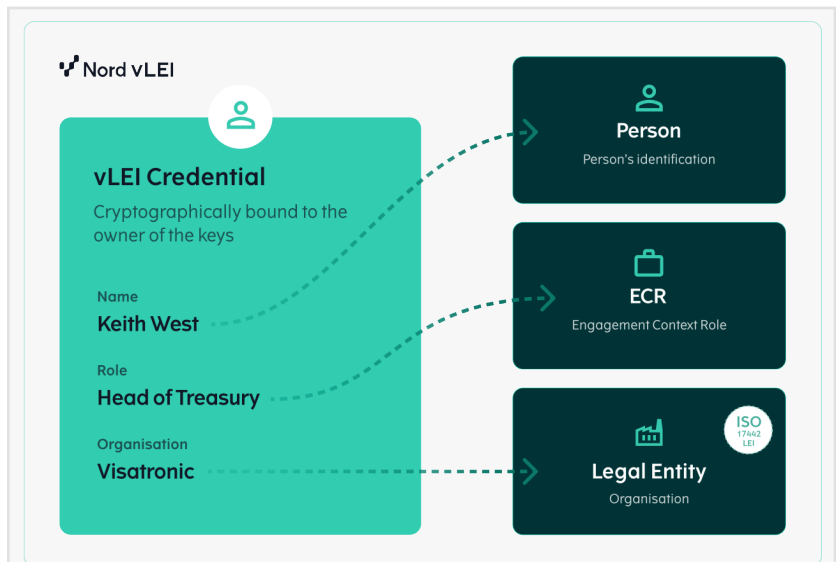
Nord vLEI

vLEI Credential

Cryptographically bound to the owner of the keys

Name
Keith West

Role
Head of Treasury

Organisation
Visatronic

Person
Person's identification

ECR
Engagement Context Role

ISO 17442 LEI

Legal Entity
Organisation